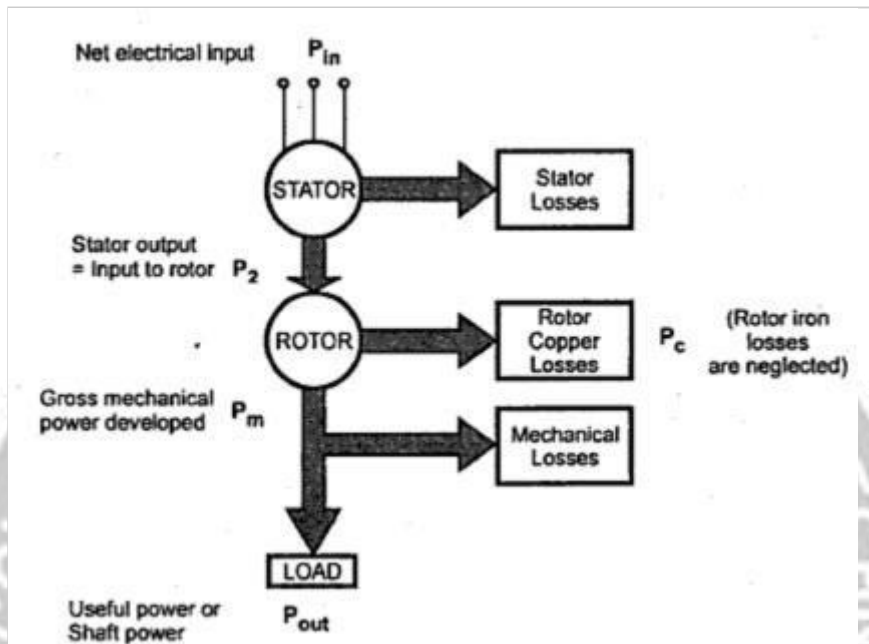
Net electrical input $P_{in}$

STATOR

Stator Losses

Stator output = Input to rotor $P_2$

ROTOR

Rotor Copper Losses

$P_c$

(Rotor iron losses are neglected)

Gross mechanical power developed $P_m$

Mechanical Losses

LOAD

Useful power or Shaft power $P_{out}$